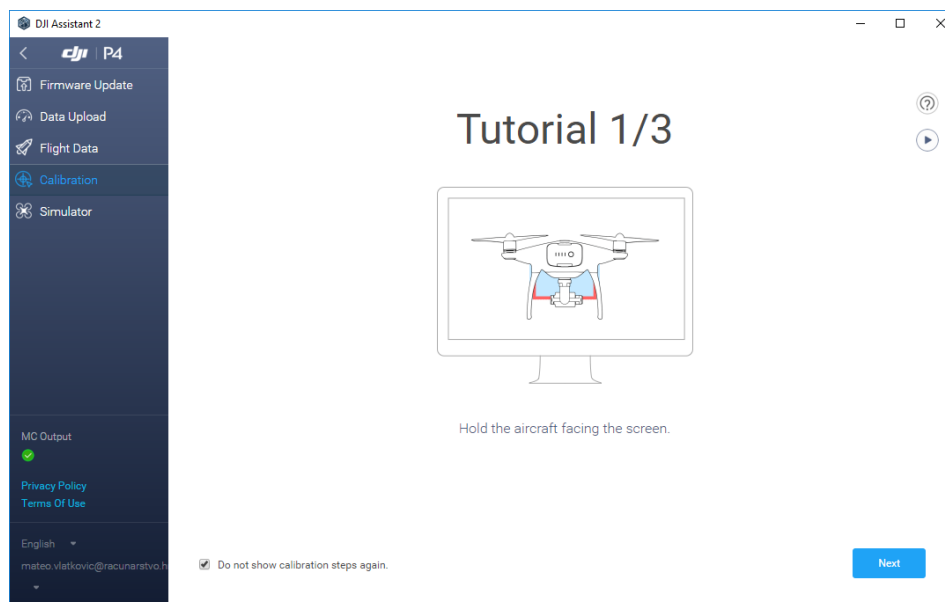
DJI Assistant 2

dji | P4

Firmware Update
Data Upload
Flight Data
Calibration
Simulator

MC Output

Privacy Policy
Terms Of Use

English

mateo.vlatkovic@racunarstvo.h

Tutorial 1/3

Hold the aircraft facing the screen.

Do not show calibration steps again.

Next